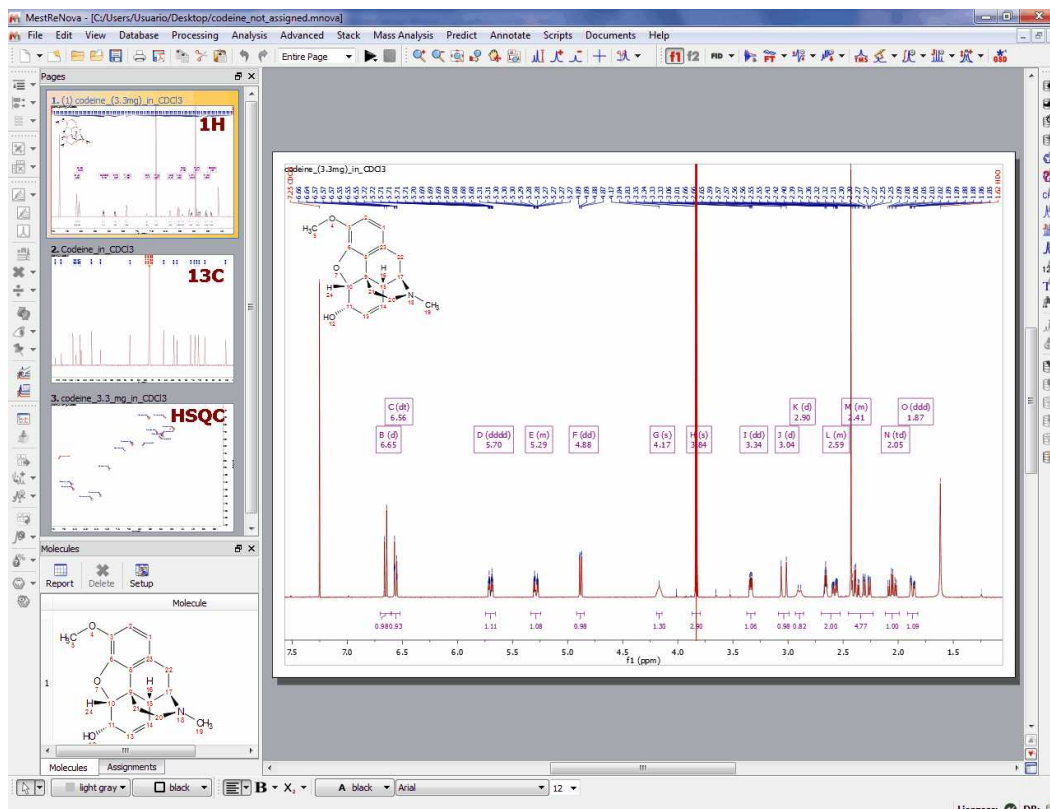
MestReNova - [C:/Users/Usuario/Desktop/codeine_not_assigned.mnova]

File Edit View Database Processing Analysis Advanced Stack Mass Analysis Predict Annotate Scripts Documents Help

Entire Page

Pages

1. (1) codeine_(3.3mg)_in_CDCl3

1H

2. Codeine_in_CDCl3

13C

3. codeine_3.3_mg_in_CDCl3

HSQC

Molecules

Report Delete Setup

Molecule

1

Molecules Assignments

codeine_(3.3mg)_in_CDCl3

C (dt) 6.56

B (d) 6.65

D (dddd) 5.70

E (m) 5.29

F (dd) 4.88

G (s) 4.17

H (s) 3.84

I (dd) 3.34

J (d) 3.04

K (d) 2.90

L (m) 2.59

M (m) 2.41

N (td) 2.05

O (ddd) 1.87

0.98 0.93 1.11 1.08 0.98 1.30 2.90 1.06 0.98 0.82 2.00 4.77 1.00 1.09

7.5 7.0 6.5 6.0 5.5 5.0 4.5 4.0 3.5 3.0 2.5 2.0 1.5

f1 (ppm)

light gray black A black Arial 12